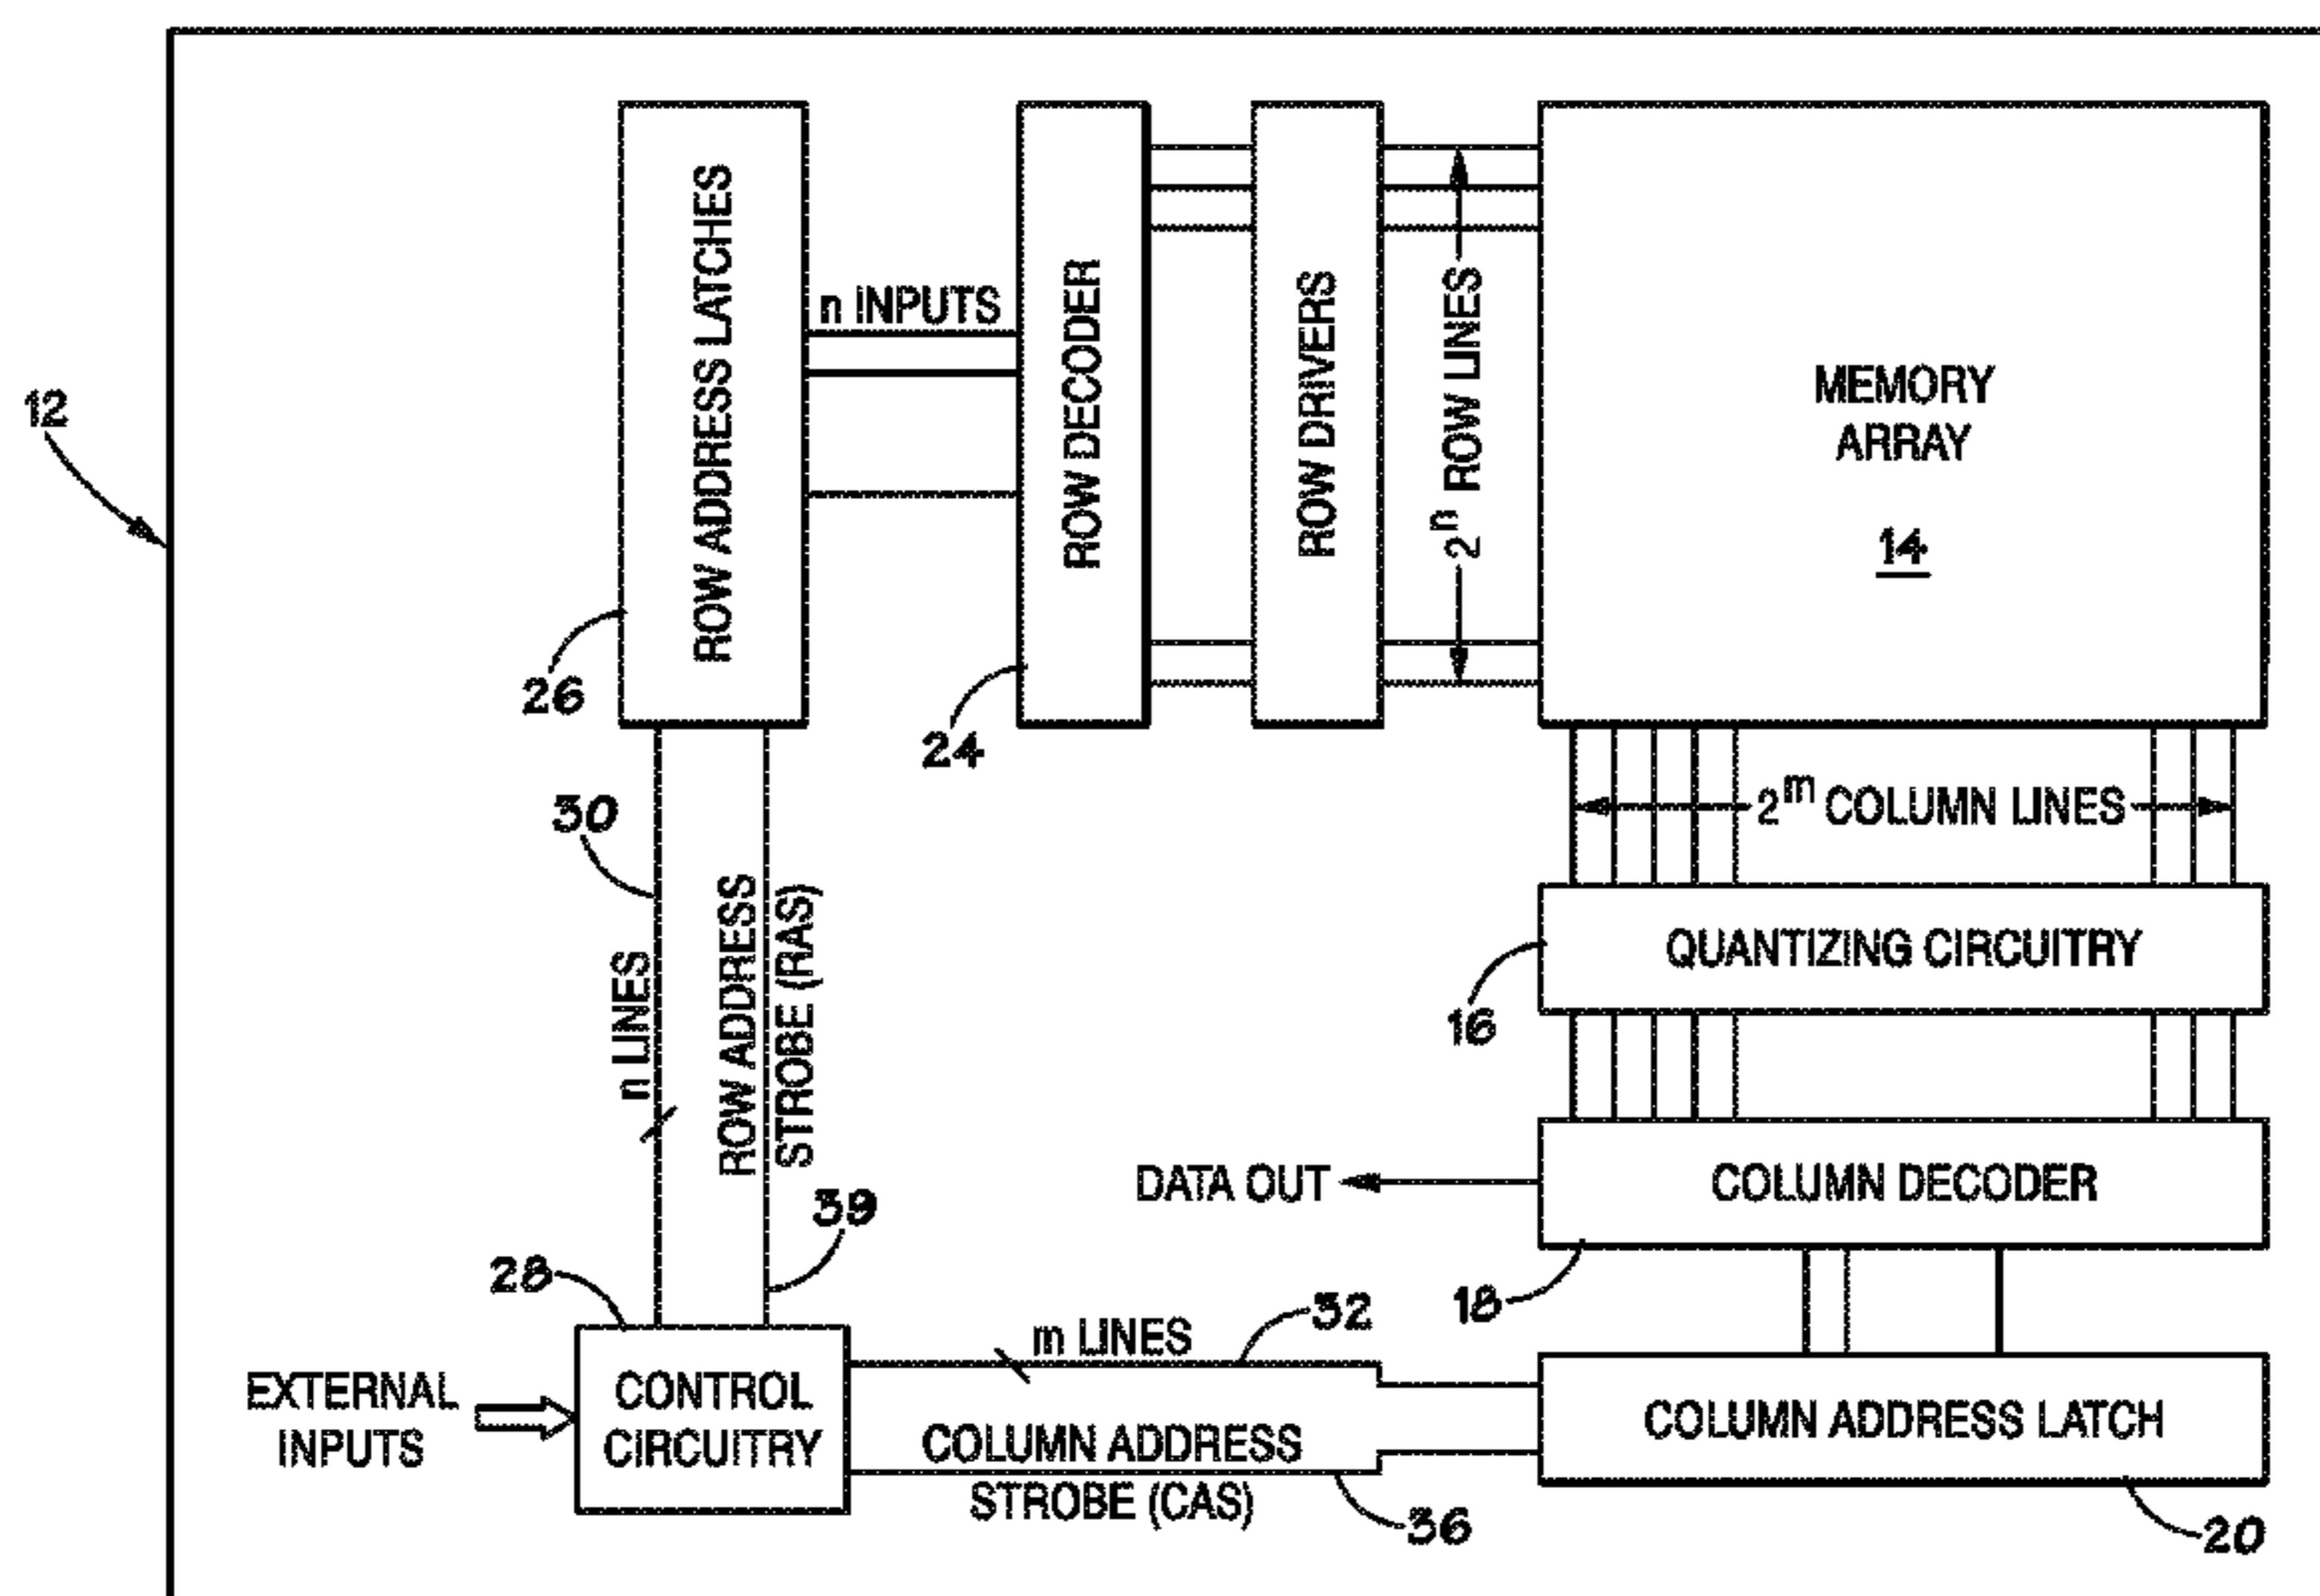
12

ROW ADDRESS LATCHES

n INPUTS

ROW DECODER

ROW DRIVERS

$2^n$ ROW LINES

MEMORY ARRAY

14

26

24

30

n LINES

ROW ADDRESS STROBE (RAS)

$2^m$ COLUMN LINES

QUANTIZING CIRCUITRY

16

DATA OUT

COLUMN DECODER

39

28

18

m LINES

32

EXTERNAL INPUTS

CONTROL CIRCUITRY

COLUMN ADDRESS STROBE (CAS)

COLUMN ADDRESS LATCH

36

20